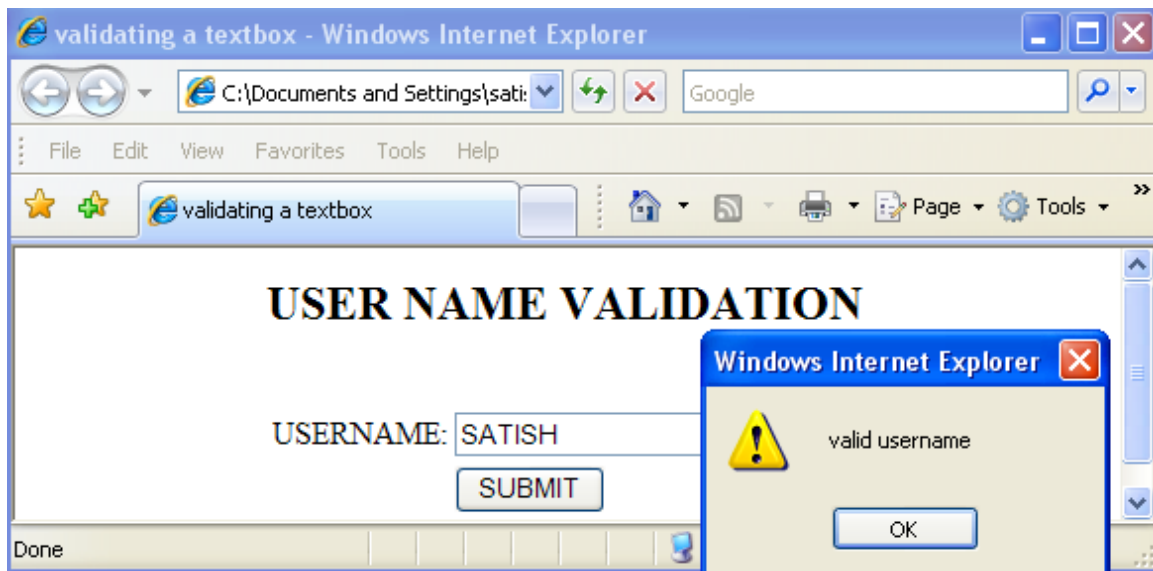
validating a textbox - Windows Internet Explorer

C:\Documents and Settings\sati:

Google

File Edit View Favorites Tools Help

validating a textbox

Page Tools

USER NAME VALIDATION

USERNAME: SATISH

SUBMIT

Windows Internet Explorer

valid username

OK

Done